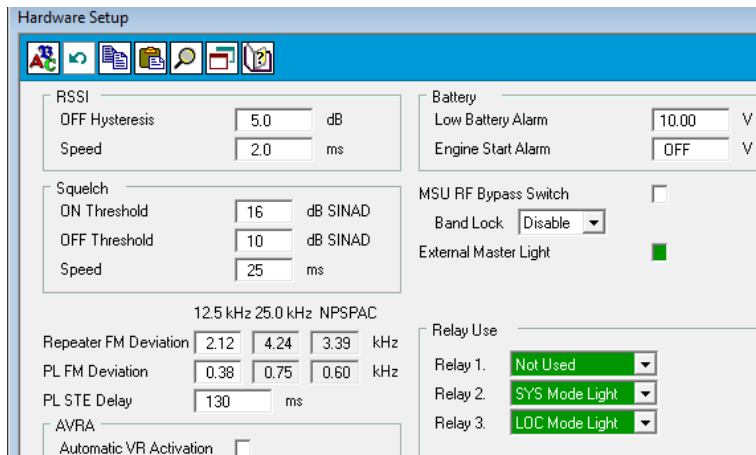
Hardware Setup

RSSI
OFF Hysteresis 5.0 dB
Speed 2.0 ms

Squelch
ON Threshold 16 dB SINAD
OFF Threshold 10 dB SINAD
Speed 25 ms

12.5 kHz 25.0 kHz NPSPAC
Repeater FM Deviation 2.12 4.24 3.39 kHz
PL FM Deviation 0.38 0.75 0.60 kHz
PL STE Delay 130 ms

AVRA
Automatic VR Activation

Battery
Low Battery Alarm 10.00 V
Engine Start Alarm OFF V

MSU RF Bypass Switch
Band Lock Disable
External Master Light

Relay Use
Relay 1. Not Used
Relay 2. SYS Mode Light
Relay 3. LOC Mode Light